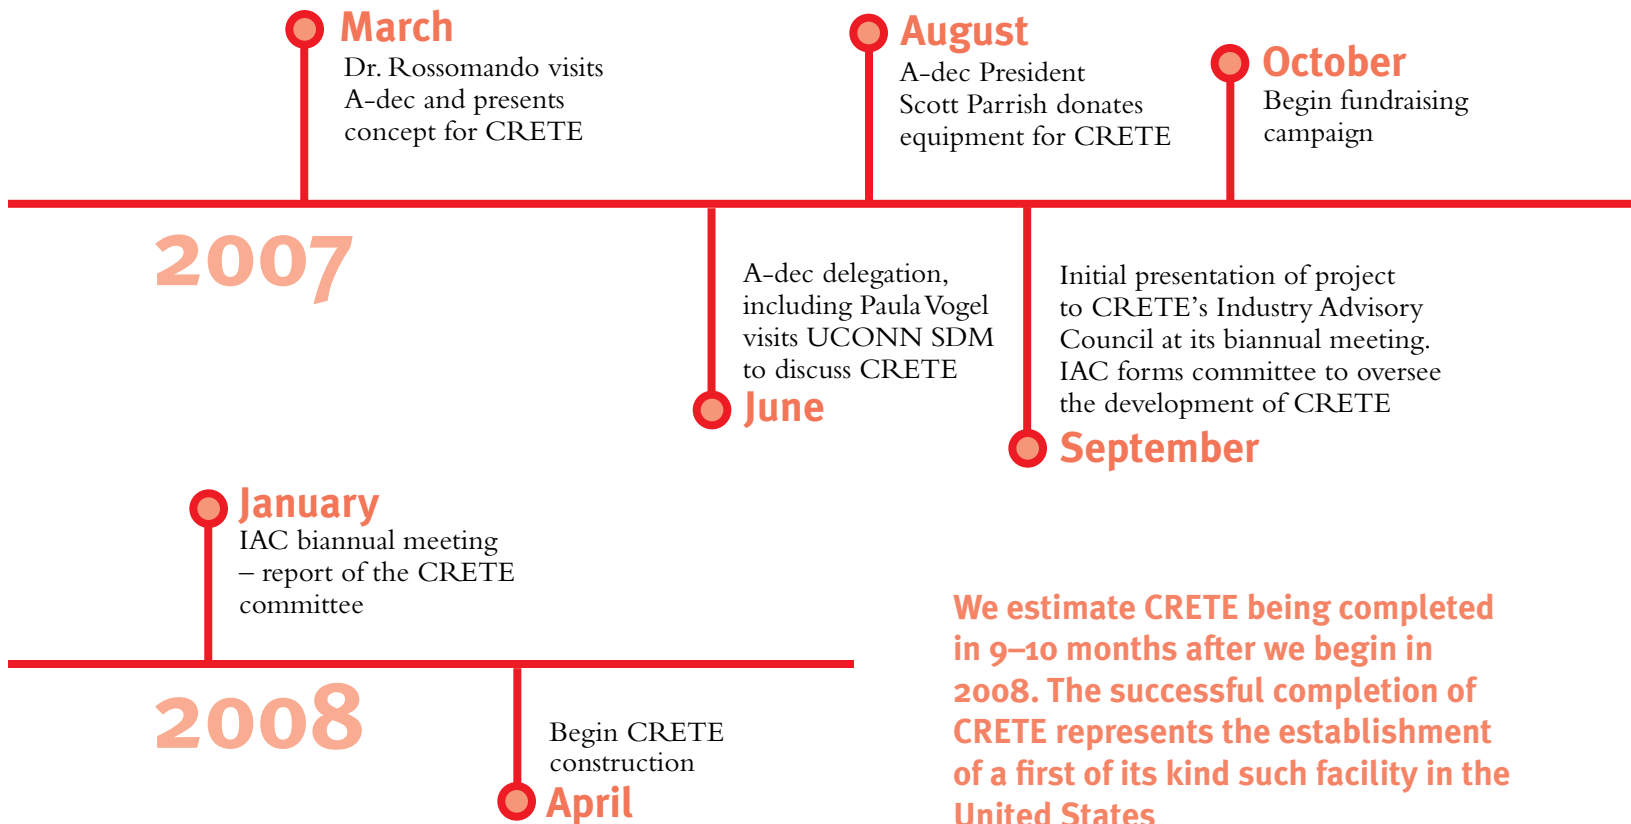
March
Dr. Rossomando visits A-dec and presents concept for CRETE

August
A-dec President Scott Parrish donates equipment for CRETE

October
Begin fundraising campaign

2007

A-dec delegation, including Paula Vogel visits UCONN SDM to discuss CRETE
June

Initial presentation of project to CRETE's Industry Advisory Council at its biannual meeting. IAC forms committee to oversee the development of CRETE
September

January
IAC biannual meeting – report of the CRETE committee

2008

Begin CRETE construction
April

We estimate CRETE being completed in 9–10 months after we begin in 2008. The successful completion of CRETE represents the establishment of a first of its kind such facility in the United States